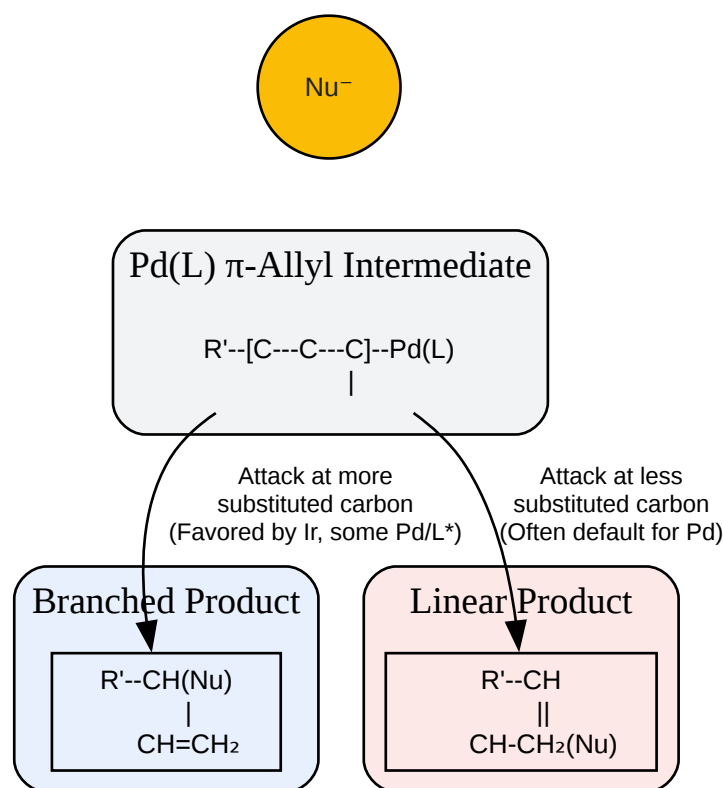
Nu⁻

Pd(L) π-Allyl Intermediate

R'--[C---C---C]--Pd(L)
|

Attack at more substituted carbon (Favored by Ir, some Pd/L*)

Attack at less substituted carbon (Often default for Pd)

Branched Product

R'--CH(Nu)
|
CH=CH₂

Linear Product

R'--CH
||
CH-CH₂(Nu)